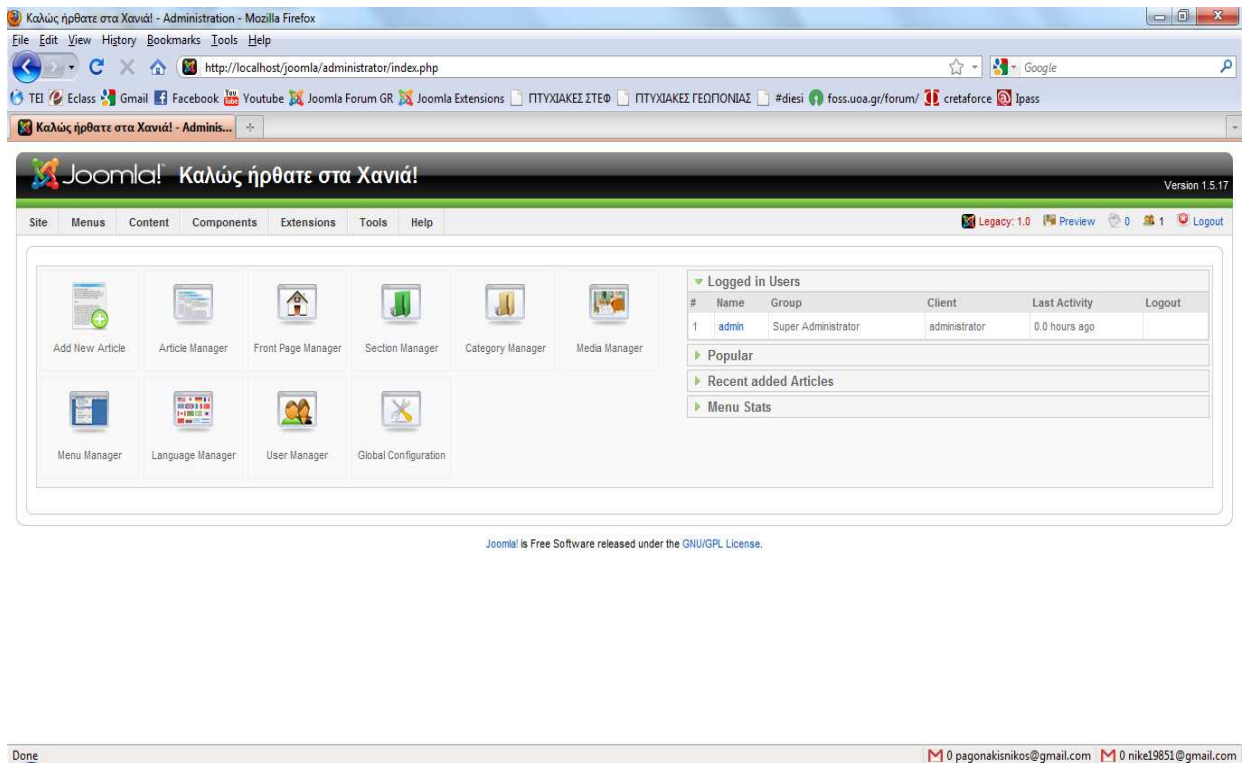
Καλώς ήρθατε στα Χανιά! - Administration - Mozilla Firefox

File Edit View History Bookmarks Tools Help

http://localhost/joomla/administrator/index.php

Google

TEI Eclass Gmail Facebook Youtube Joomla Forum GR Joomla Extensions ΠΤΥΧΙΑΚΕΣ ΣΤΕΦ ΠΤΥΧΙΑΚΕΣ ΓΕΩΠΟΝΙΑΣ #diesi foss.uoa.gr/forum/ cretaforce Ipass

Καλώς ήρθατε στα Χανιά! - Adminis...

Joomla! Καλώς ήρθατε στα Χανιά!

Version 1.5.17

Site Menus Content Components Extensions Tools Help

Legacy: 1.0 Preview 0 1 Logout

Add New Article

Article Manager

Front Page Manager

Section Manager

Category Manager

Media Manager

Menu Manager

Language Manager

User Manager

Global Configuration

Logged in Users

| # | Name | Group | Client | Last Activity | Logout |
|---|---|---|---|---|---|
| 1 | admin | Super Administrator | administrator | 0.0 hours ago | |

Popular

Recent added Articles

Menu Stats

Joomla! is Free Software released under the GNU/GPL License.

Done

0 pagonakisnikos@gmail.com 0 nike19851@gmail.com